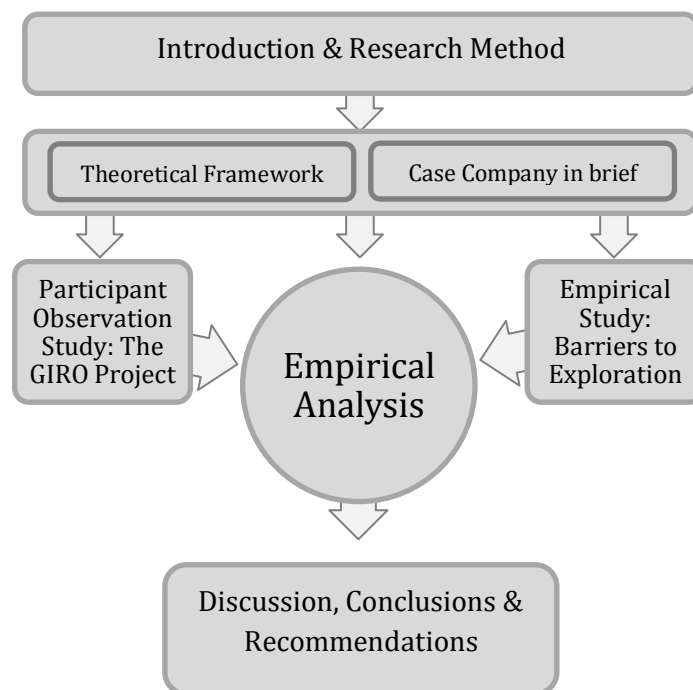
Introduction & Research Method

Theoretical Framework

Case Company in brief

Participant Observation Study: The GIRO Project

Empirical Analysis

Empirical Study: Barriers to Exploration

Discussion, Conclusions & Recommendations